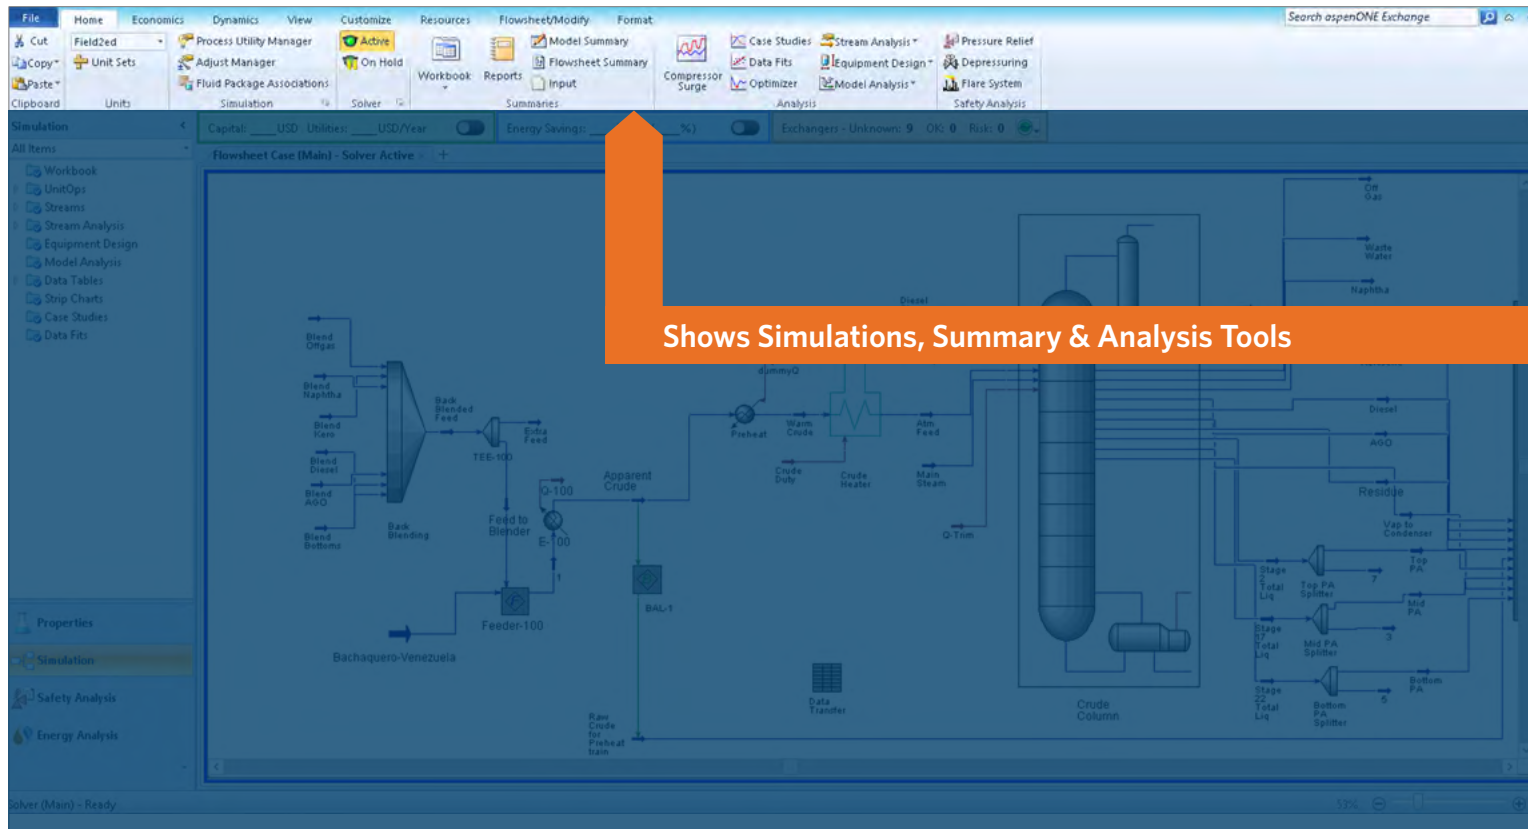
File | Home | Economics | Dynamics | View | Customize | Resources | Flowsheet/Modify | Format

Search aspenONE Exchange

Cut
Copy
Paste
Clipboard

Field2ed
Unit Sets
Units

Process Utility Manager
Adjust Manager
Fluid Package Associations
Simulation

Active
On Hold
Solver

Workbook
Reports
Model Summary
Flowsheet Summary
Input
Summaries

Compressor Surge

Case Studies
Data Fits
Optimizer

Stream Analysis
Equipment Design
Model Analysis
Analysis

Pressure Relief
Depressuring
Flare System
Safety Analysis

Simulation
All Items
Workbook
UnitOps
Streams
Stream Analysis
Equipment Design
Model Analysis
Data Tables
Strip Charts
Case Studies
Data Fits

Capital: ___USD Utilities: ___USD/Year
Energy Savings: ___ %)
Exchangers - Unknown: 9 OK: 0 Risk: 0

Flowsheet Case (Main) - Solver Active

Shows Simulations, Summary & Analysis Tools

Blend Offgas
Blend Naphtha
Blend Kero
Blend Diesel
Blend AGO
Blend Bottoms
Back Blending
Back Blended Feed
TEE-100
Extra Feed
Q-100
Feed to Blender
E-100
Apparent Crude
dummyQ
Preheat
Warm Crude
Crude Duty
Crude Heater
Atm Feed
Main Steam
Q-Trim
Diesel
Off Gas
Waste Water
Naphtha
Diesel
AGO
Residue
Vap to Condenser
Top PA
Stage Total Liq
Top PA Splitter
Mid PA
Mid PA Splitter
Bottom PA
Bottom PA Splitter
Crude Column
BAL-1
Feeder-100
Bachaquero-Venezuela
Data Transfer
Raw Crude for Preheat train

Properties
Simulation
Safety Analysis
Energy Analysis

Solver (Main) - Ready